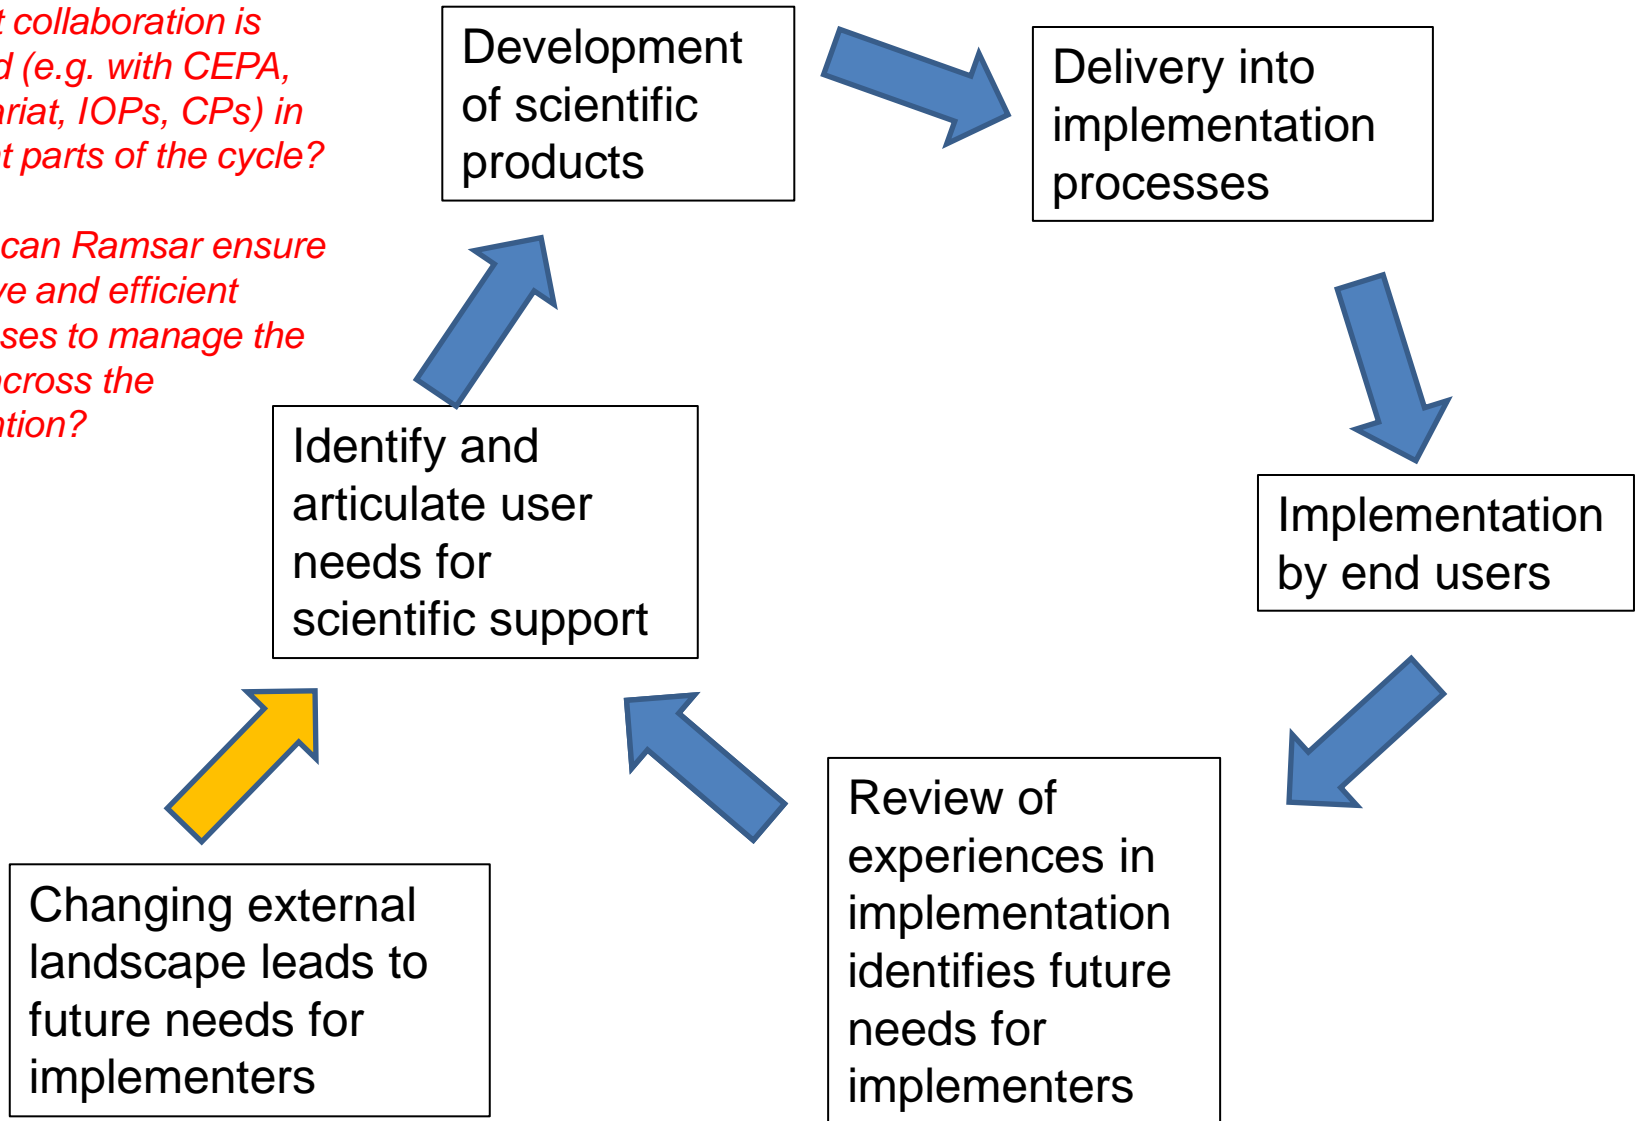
t collaboration is d (e.g. with CEPA, riat, IOPs, CPs) in t parts of the cycle?

can Ramsar ensure ve and efficient ses to manage the cross the tion?

Development of scientific products

Delivery into implementation processes

Implementation by end users

Review of experiences in implementation identifies future needs for implementers

Identify and articulate user needs for scientific support

Changing external landscape leads to future needs for implementers